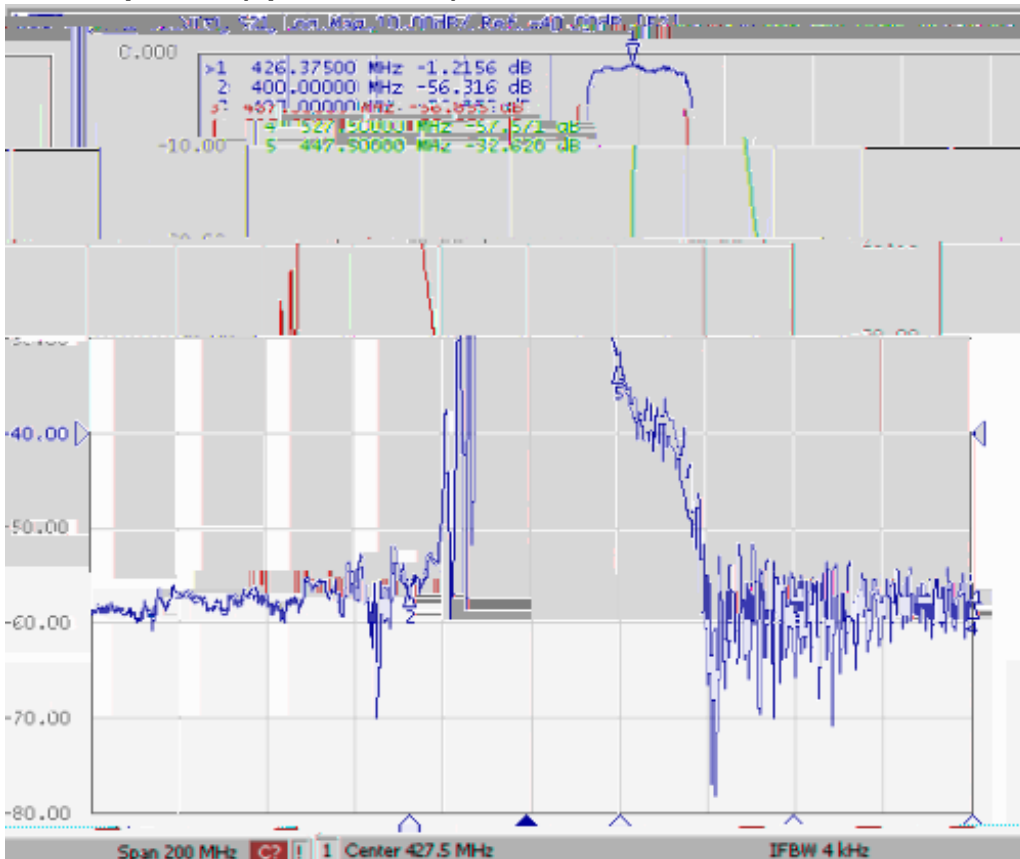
Tr1 S21 Log Mag 10.00dB/ Ref -40.00dB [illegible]

0.000

>1 426.37500 MHz -1.2156 dB
2 400.00000 MHz -56.316 dB
3 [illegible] MHz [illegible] dB
4 527.50000 MHz -57.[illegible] dB
5 447.50000 MHz -32.620 dB

-10.00

-40.00

-50.00

-60.00

-70.00

-80.00

1

2

3

4

5

Span 200 MHz C? ! 1 Center 427.5 MHz IFBW 4 kHz